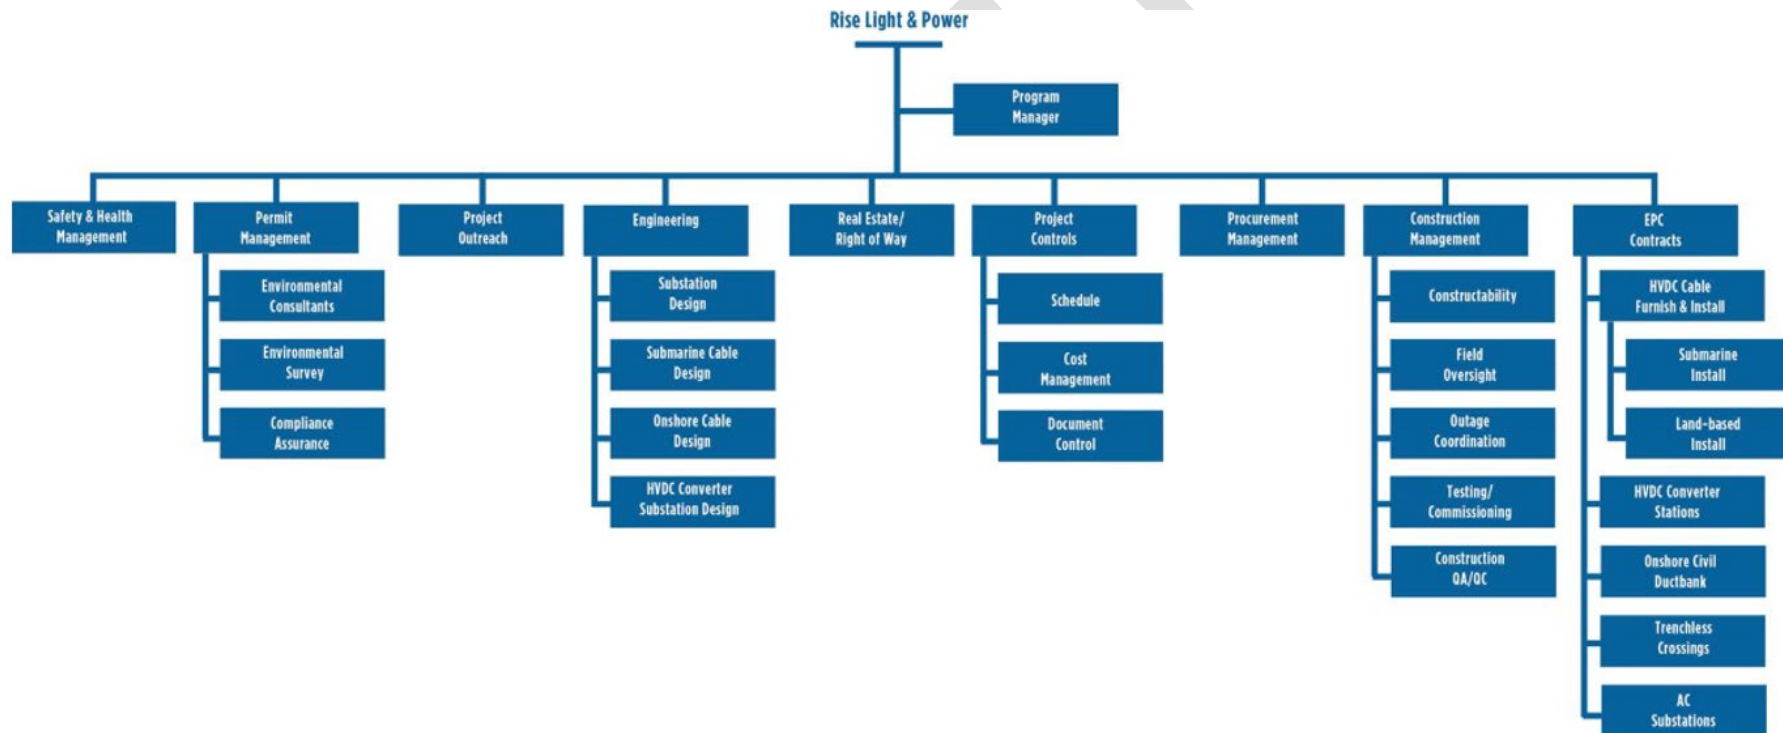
Rise Light & Power

Program Manager

Safety & Health Management

Permit Management

Environmental Consultants

Environmental Survey

Compliance Assurance

Project Outreach

Engineering

Substation Design

Submarine Cable Design

Onshore Cable Design

HVDC Converter Substation Design

Real Estate/ Right of Way

Project Controls

Schedule

Cost Management

Document Control

Procurement Management

Construction Management

Constructability

Field Oversight

Outage Coordination

Testing/ Commissioning

Construction QA/QC

EPC Contracts

HVDC Cable Furnish & Install

Submarine Install

Land-based Install

HVDC Converter Stations

Onshore Civil Ductbank

Trenchless Crossings

AC Substations